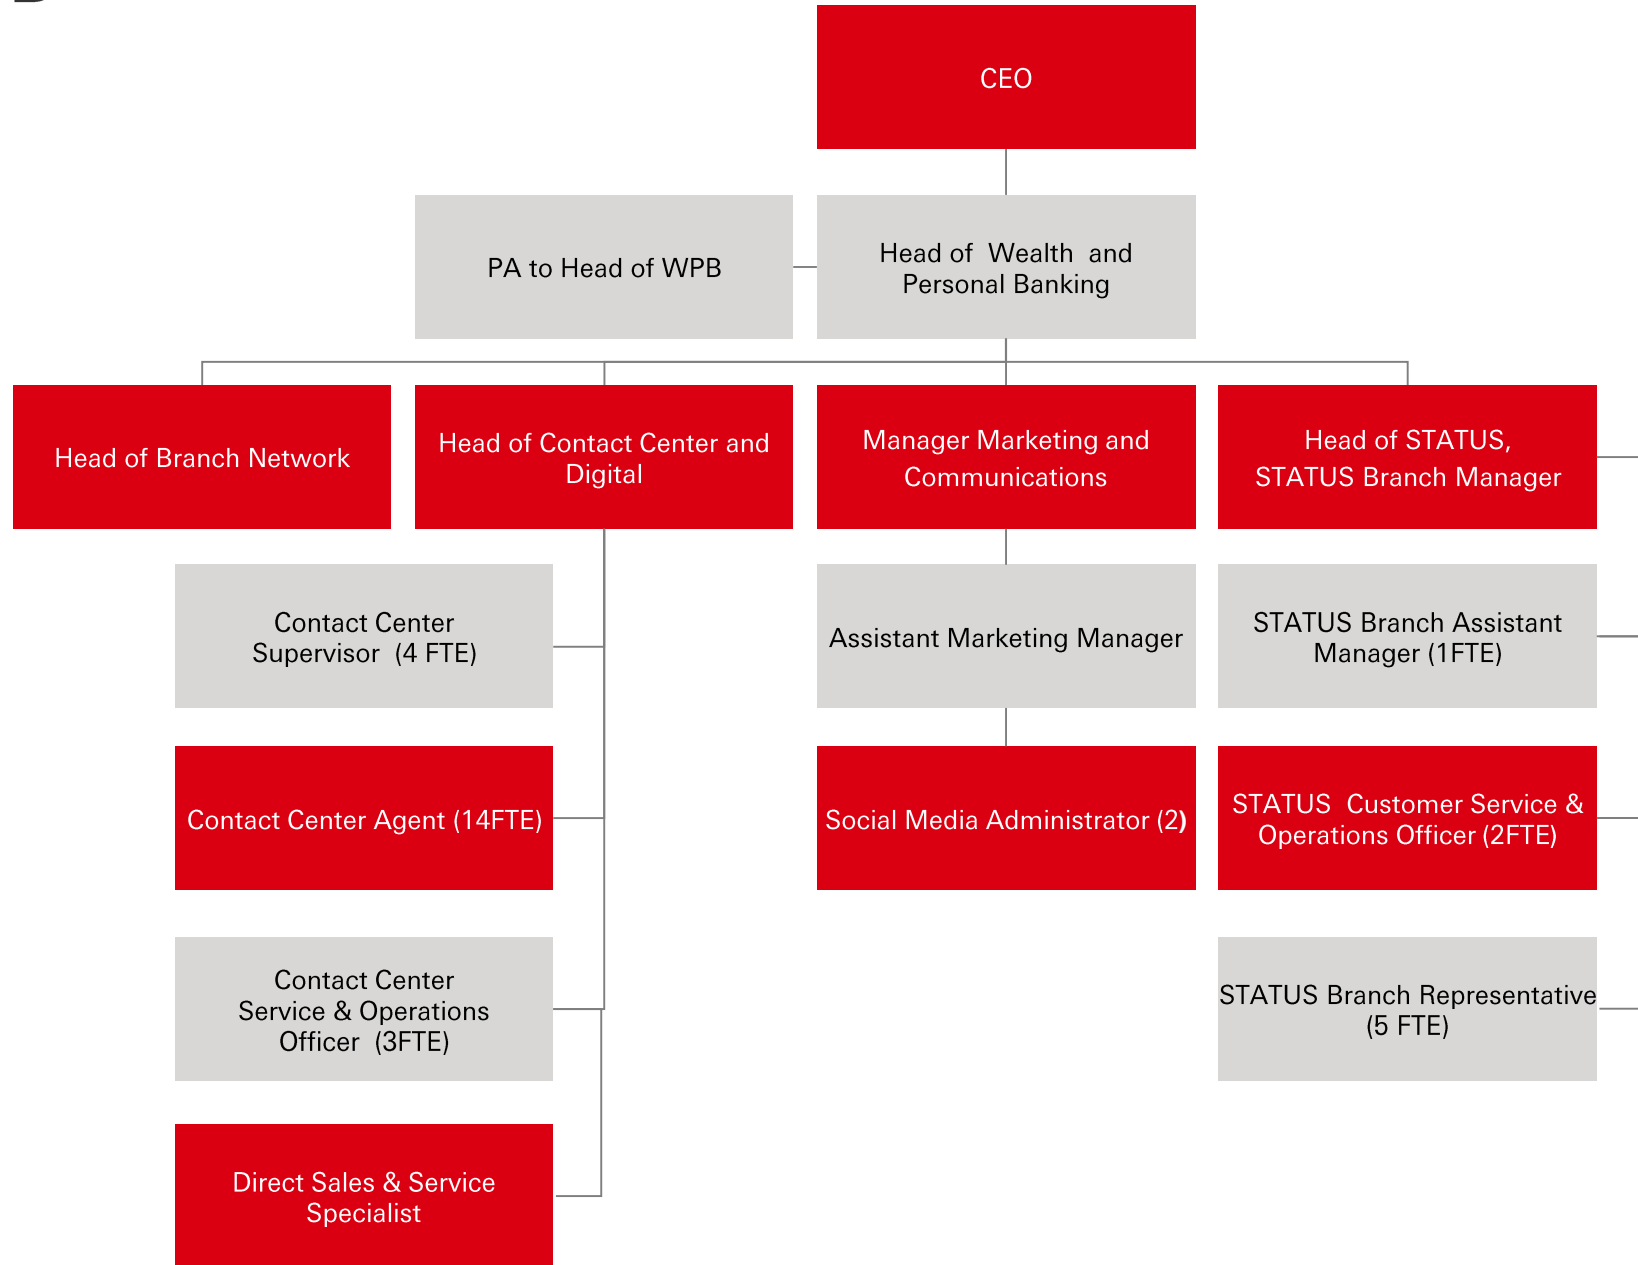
CEO

PA to Head of WPB

Head of Wealth and Personal Banking

Head of Branch Network

Head of Contact Center and Digital

Manager Marketing and Communications

Head of STATUS, STATUS Branch Manager

Contact Center Supervisor (4 FTE)

Assistant Marketing Manager

STATUS Branch Assistant Manager (1FTE)

Contact Center Agent (14FTE)

Social Media Administrator (2)

STATUS Customer Service & Operations Officer (2FTE)

Contact Center Service & Operations Officer (3FTE)

STATUS Branch Representative (5 FTE)

Direct Sales & Service Specialist